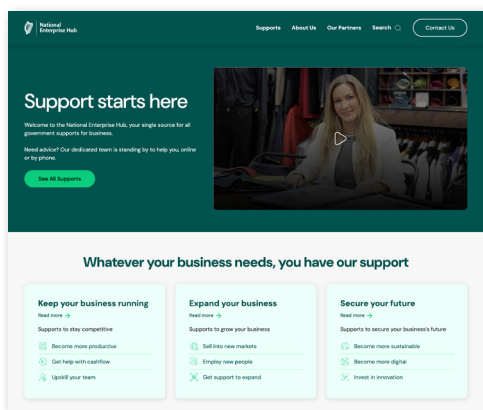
National Enterprise Hub

Supports About Us Our Partners Search

Contact Us

Support starts here

Welcome to the National Enterprise Hub, your single source for all government supports for business.

Need advice? Our dedicated team is standing by to help you, online or by phone.

See All Supports

Whatever your business needs, you have our support

Keep your business running

Read more →

Supports to stay competitive

Become more productive

Get help with cashflow

Upskill your team

Expand your business

Read more →

Supports to grow your business

Sell into new markets

Employ new people

Get support to expand

Secure your future

Read more →

Supports to secure your business's future

Become more sustainable

Become more digital

Invest in innovation